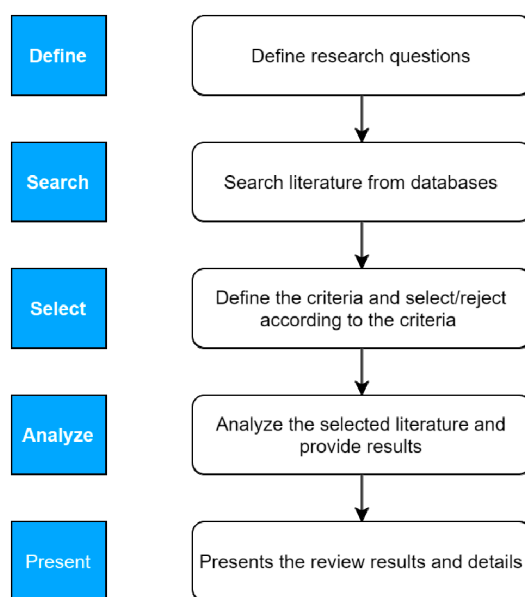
Define

Define research questions

Search

Search literature from databases

Select

Define the criteria and select/reject according to the criteria

Analyze

Analyze the selected literature and provide results

Present

Presents the review results and details